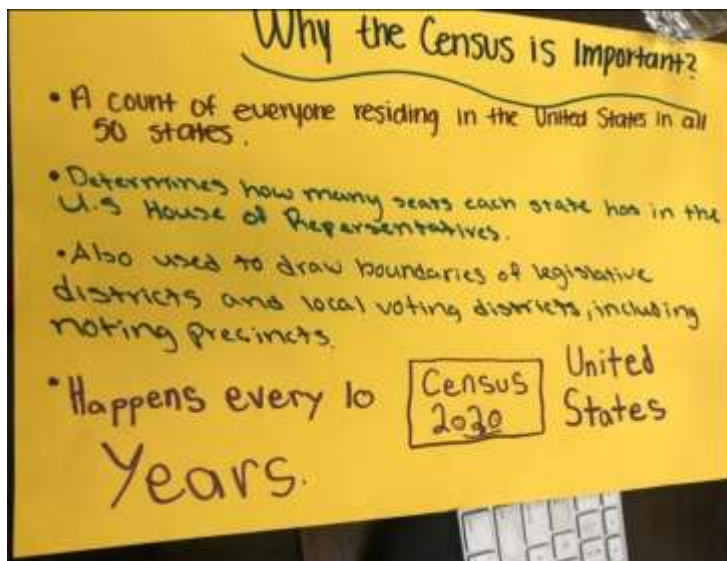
Why the Census is Important?

• A count of everyone residing in the United States in all 50 states.

• Determines how many seats each state has in the U.S House of Repersentatives.

• Also used to draw boundaries of legislative districts and local voting districts, including noting precincts.

• Happens every 10 Years.

Census 2020

United States